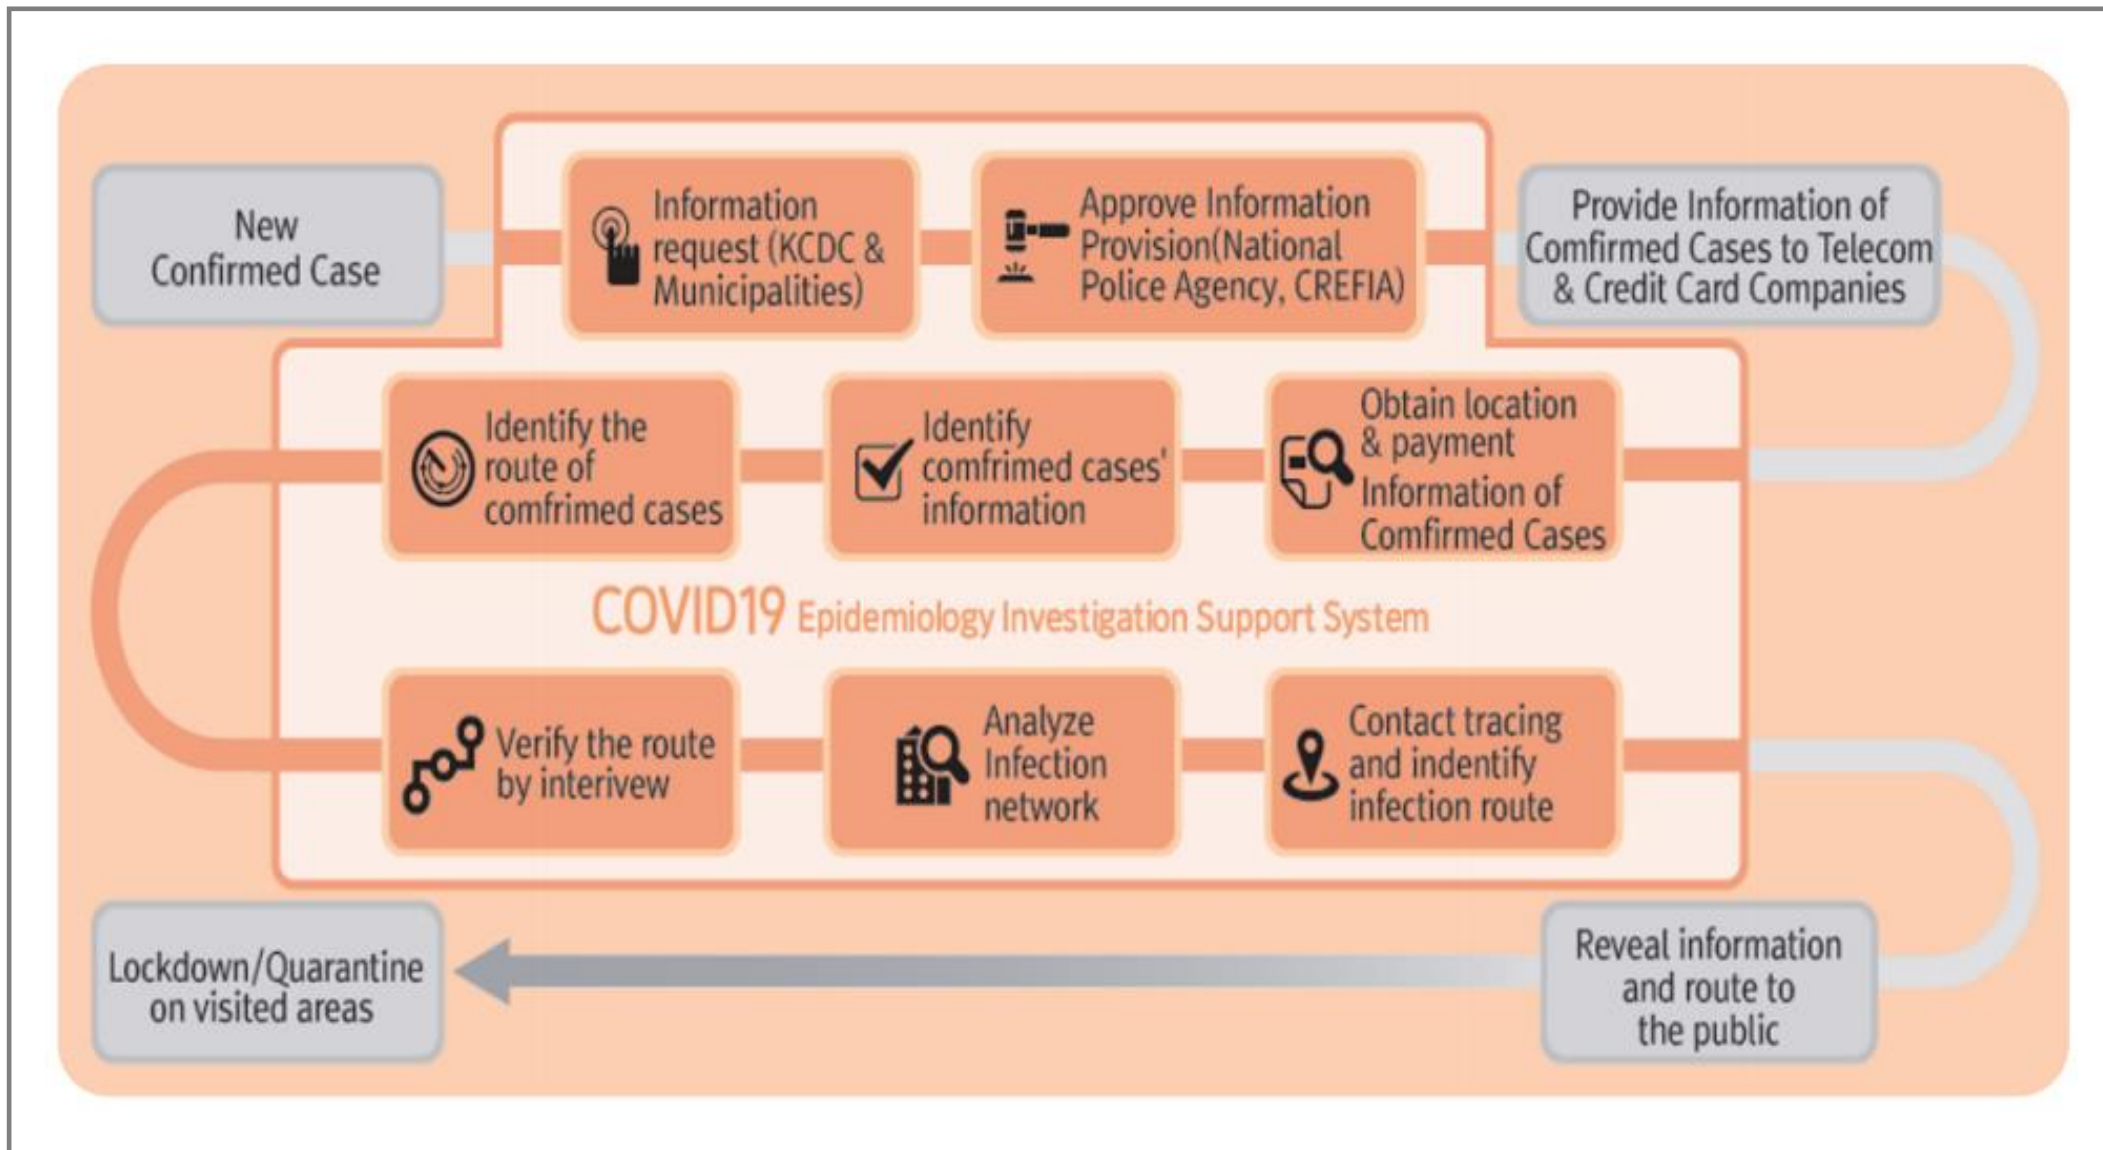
New Confirmed Case

Information request (KCDC & Municipalities)

Approve Information Provision(National Police Agency, CREFIA)

Provide Information of Comfirmed Cases to Telecom & Credit Card Companies

Obtain location & payment Information of Comfirmed Cases

Identify comfrimed cases' information

Identify the route of comfrimed cases

COVID19 Epidemiology Investigation Support System

Verify the route by interivew

Analyze Infection network

Contact tracing and indentify infection route

Reveal information and route to the public

Lockdown/Quarantine on visited areas